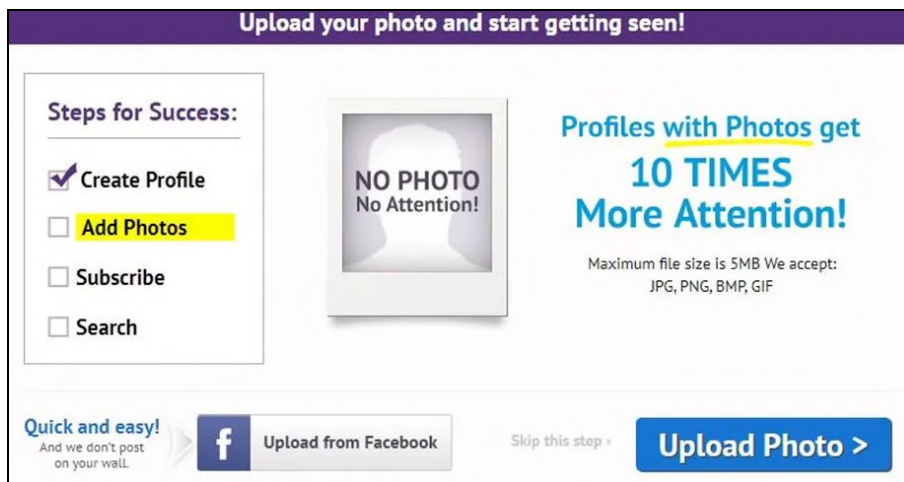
Upload your photo and start getting seen!

Steps for Success:

Create Profile

Add Photos

Subscribe

Search

NO PHOTO
No Attention!

Profiles with Photos get
10 TIMES
More Attention!

Maximum file size is 5MB We accept: JPG, PNG, BMP, GIF

Quick and easy!
And we don't post on your wall.

f Upload from Facebook

Skip this step ›

Upload Photo >